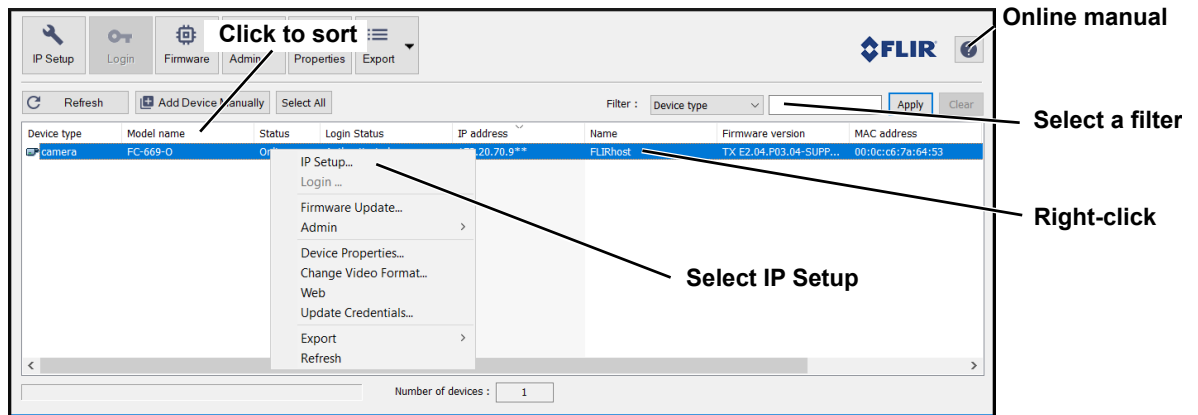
IP Setup Login Firmware Admin Properties Export

Click to sort

FLIR

Online manual

Refresh Add Device Manually Select All

Filter : Device type Apply Clear

Select a filter

| Device type | Model name | Status | Login Status | IP address | Name | Firmware version | MAC address |
|---|---|---|---|---|---|---|---|
| camera | FC-669-O | On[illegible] | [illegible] | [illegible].20.70.9** | FLIRhost | TX E2.04.P03.04-SUPP... | 00:0c:c6:7a:64:53 |

IP Setup...
Login ...
Firmware Update...
Admin
Device Properties...
Change Video Format...
Web
Update Credentials...
Export
Refresh

Right-click

Select IP Setup

Number of devices : 1